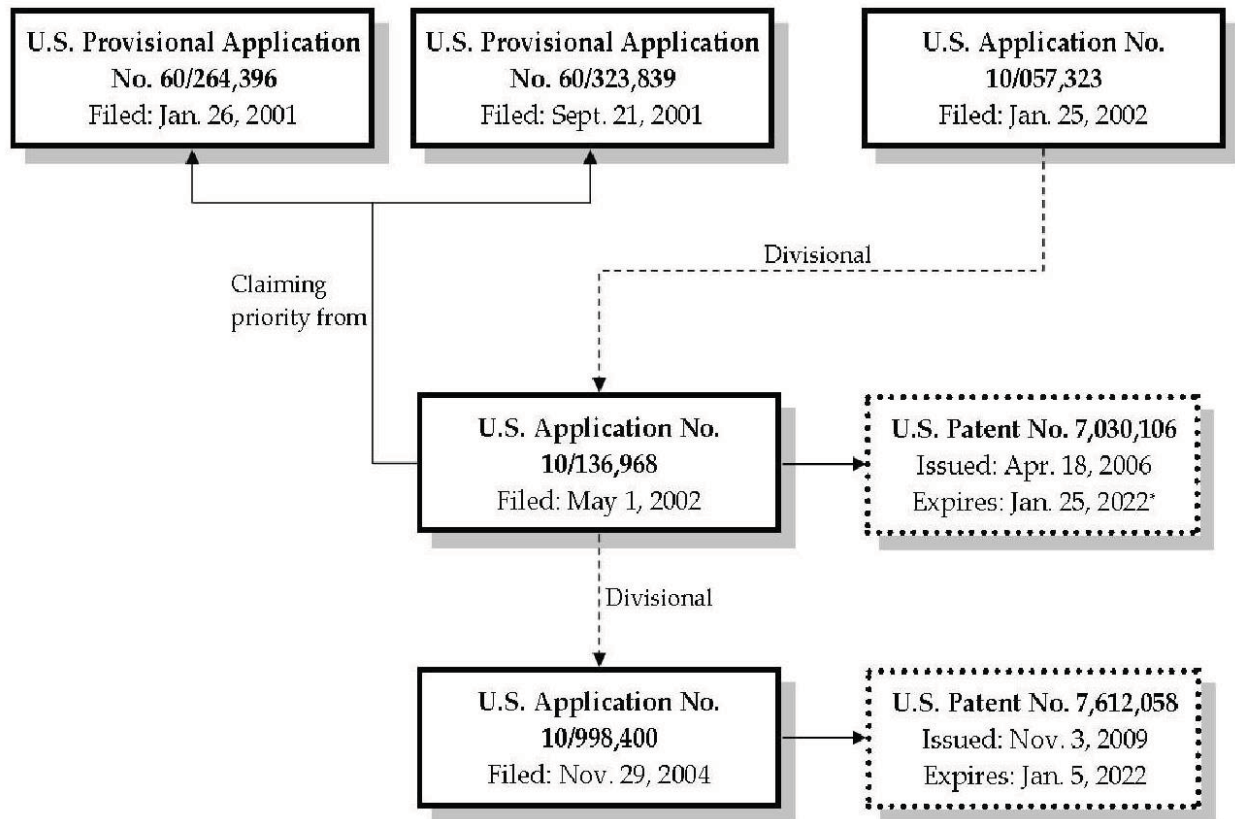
U.S. Provisional Application No. 60/264,396
Filed: Jan. 26, 2001

U.S. Provisional Application No. 60/323,839
Filed: Sept. 21, 2001

U.S. Application No. 10/057,323
Filed: Jan. 25, 2002

Divisional

Claiming priority from

U.S. Application No. 10/136,968
Filed: May 1, 2002

U.S. Patent No. 7,030,106
Issued: Apr. 18, 2006
Expires: Jan. 25, 2022*

Divisional

U.S. Application No. 10/998,400
Filed: Nov. 29, 2004

U.S. Patent No. 7,612,058
Issued: Nov. 3, 2009
Expires: Jan. 5, 2022